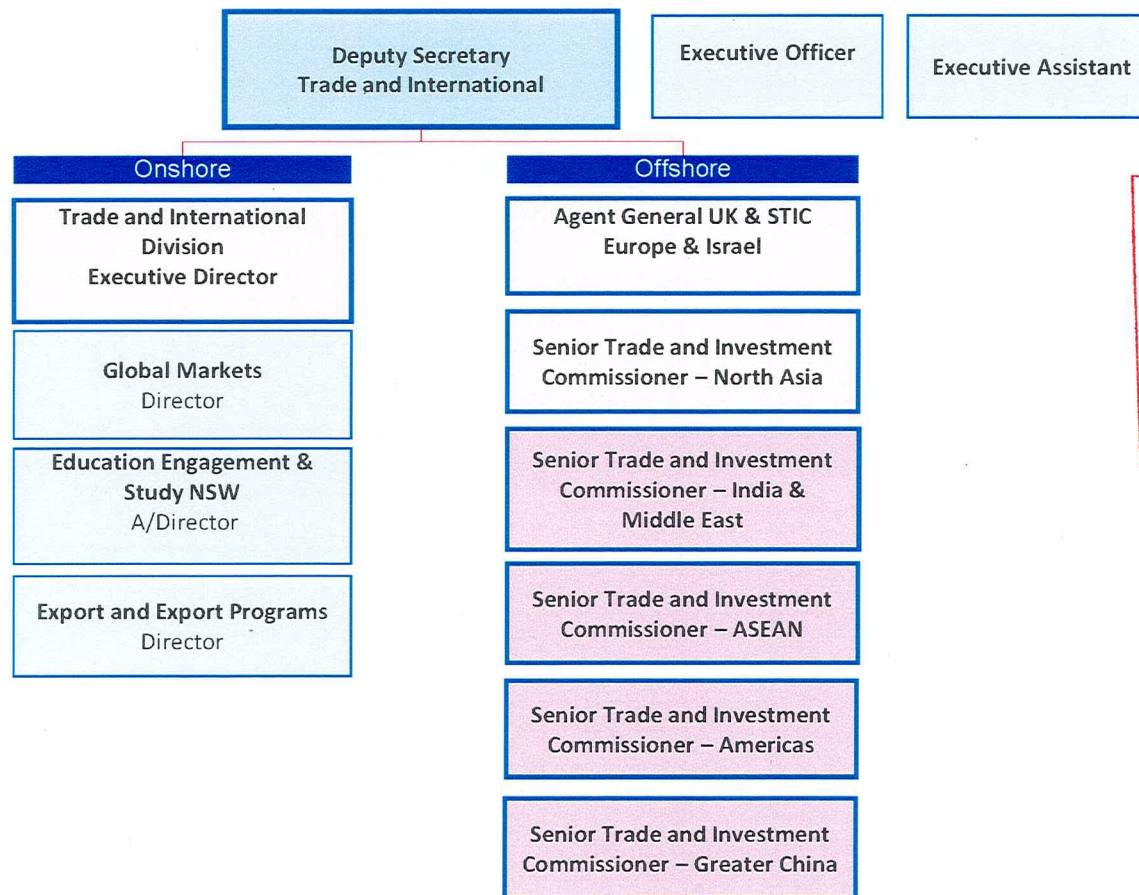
Deputy Secretary
Trade and International

Executive Officer

Executive Assistant

Onshore

Trade and International Division
Executive Director

Global Markets
Director

Education Engagement & Study NSW
A/Director

Export and Export Programs
Director

Offshore

Agent General UK & STIC
Europe & Israel

Senior Trade and Investment Commissioner – North Asia

Senior Trade and Investment Commissioner – India & Middle East

Senior Trade and Investment Commissioner – ASEAN

Senior Trade and Investment Commissioner – Americas

Senior Trade and Investment Commissioner – Greater China